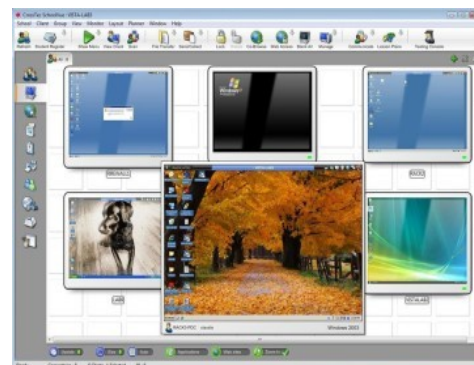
CrossTec SchoolVue - VISTA-LAB3
School Client Group View Monitor Layout Planner Window Help
Refresh Student Register Show Menu View Client Scan File Transfer Send/Collect Lock Unlock Quick Access Web Access Blank All Manage Communicate Lesson Plans Testing Console
BROWALL1
BOOT
LAB
VISTALAB3
MACROPOC
Windows 2003